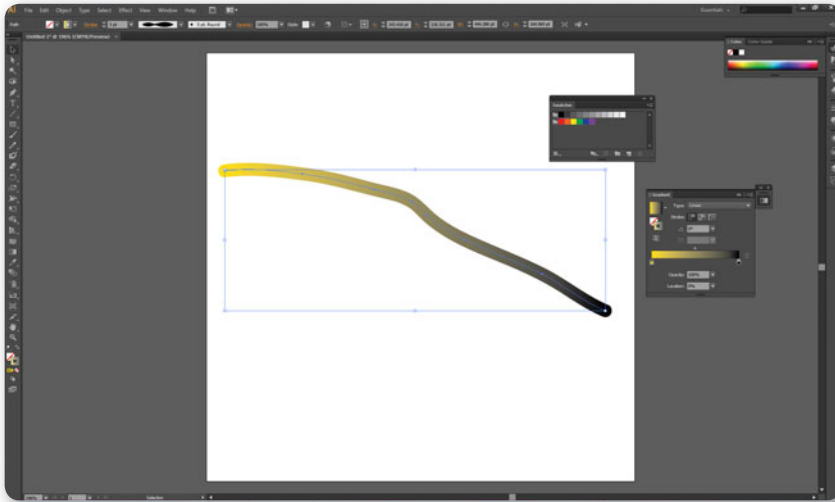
File Edit Object Type Select Effect View Window Help

Essentials

Path

Stroke

5 pt

Opacity 100%

Style

Untitled-1* @ 196% (CMYK/Preview)

Swatches

Color

Color Guide

Gradient

Type: Linear

Stroke

Opacity: 100%

Location: 0%

Selection